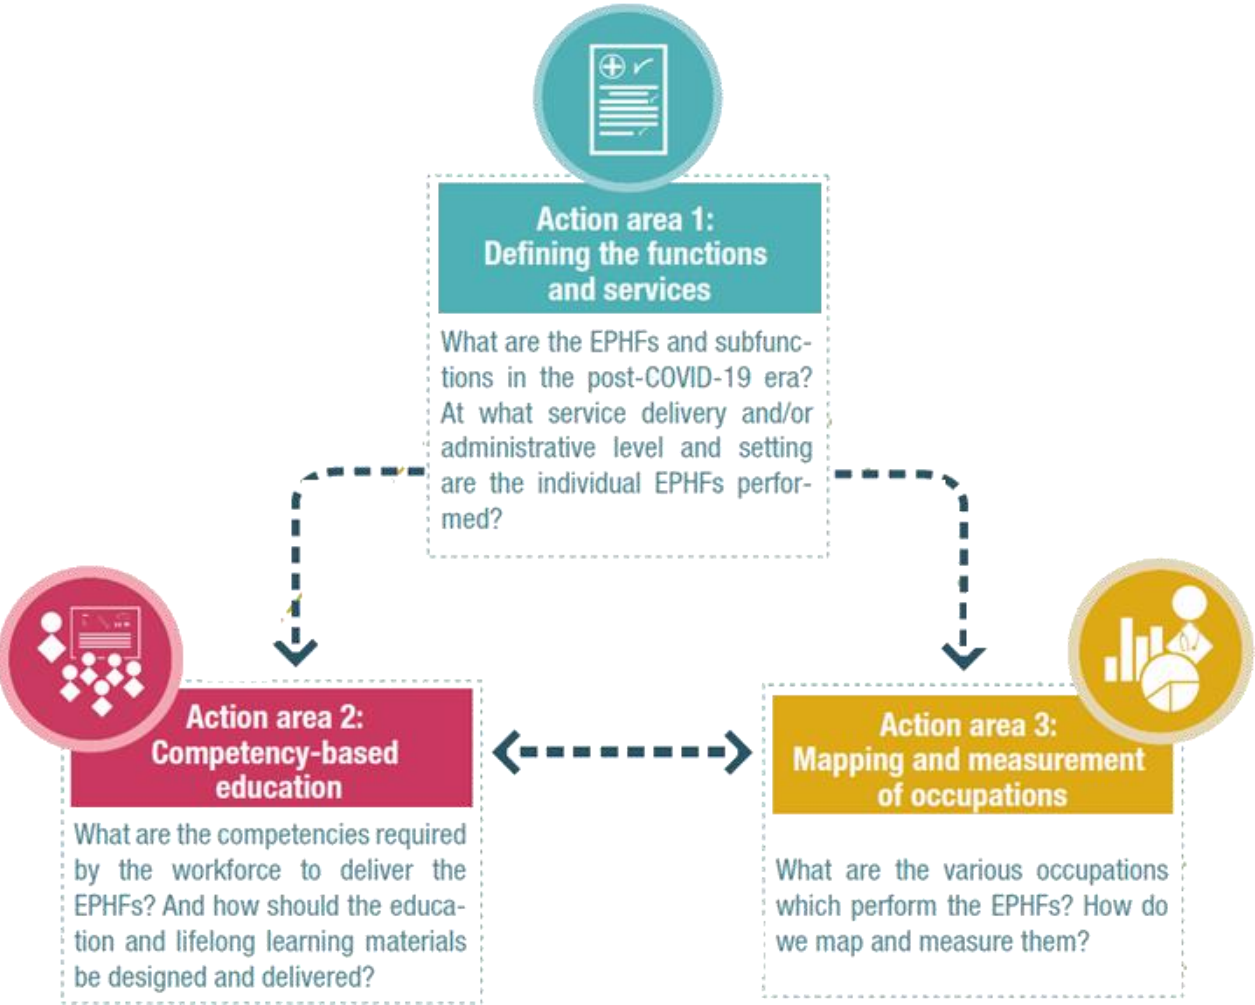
Action area 1:
Defining the functions and services

What are the EPHFs and subfunctions in the post-COVID-19 era? At what service delivery and/or administrative level and setting are the individual EPHFs performed?

Action area 2:
Competency-based education

What are the competencies required by the workforce to deliver the EPHFs? And how should the education and lifelong learning materials be designed and delivered?

Action area 3:
Mapping and measurement of occupations

What are the various occupations which perform the EPHFs? How do we map and measure them?